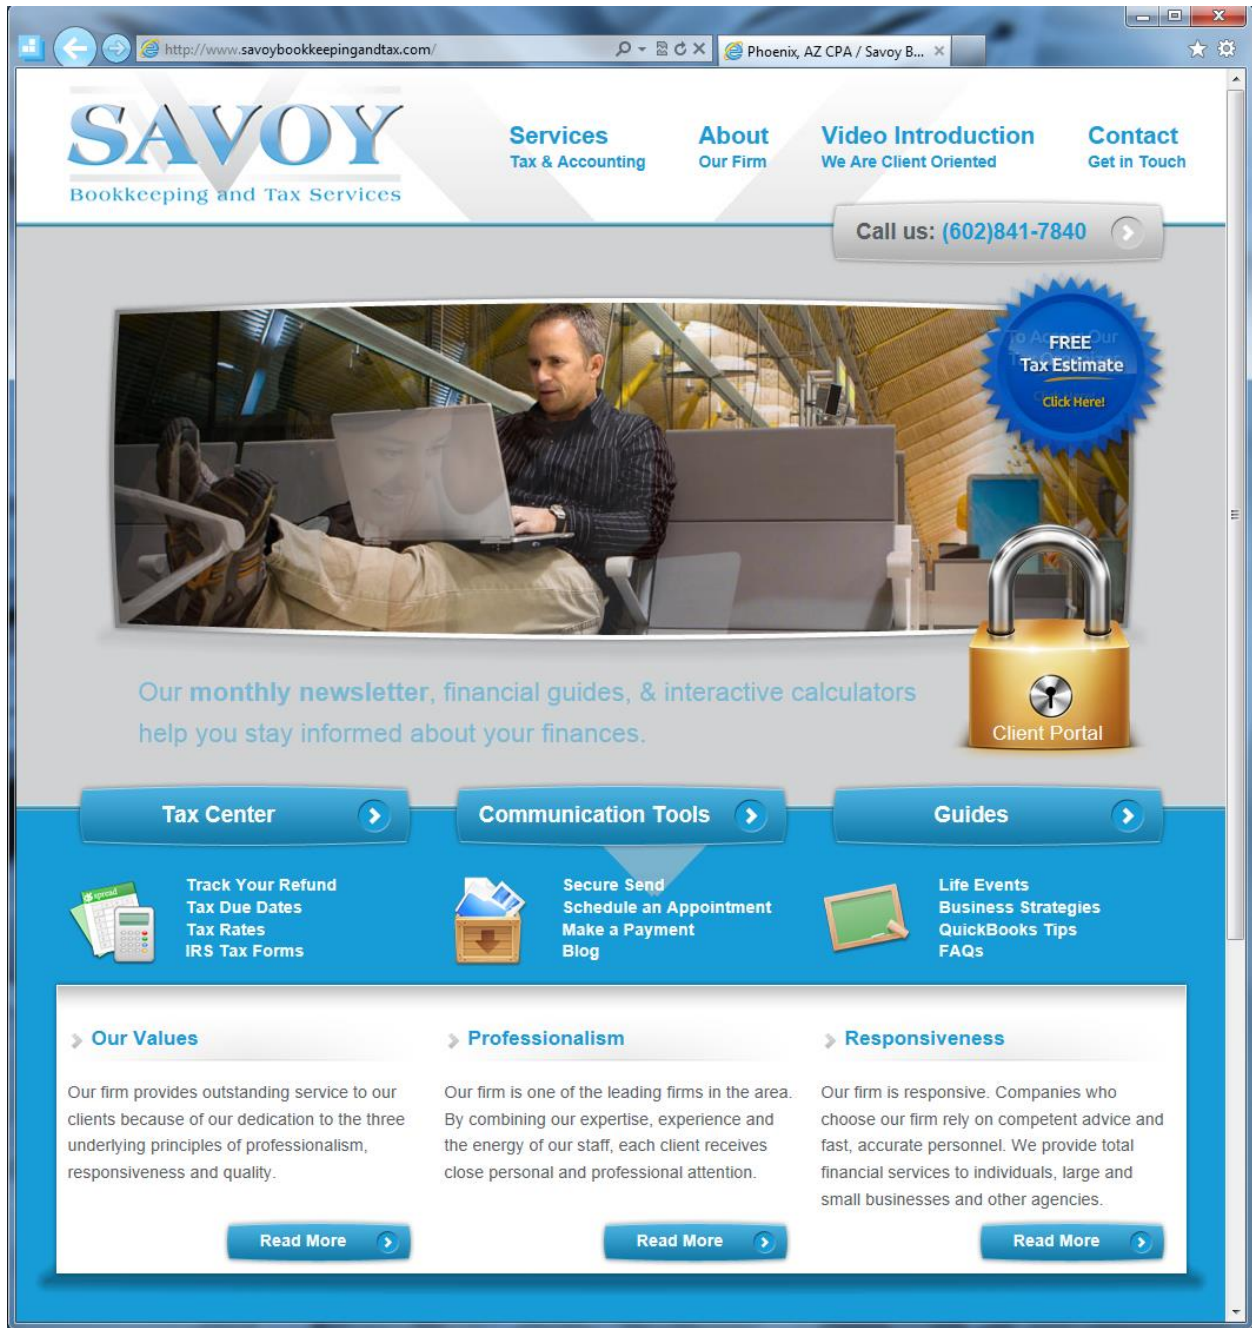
http://www.savoybookkeepingandtax.com/

Phoenix, AZ CPA / Savoy B...

SAVOY
Bookkeeping and Tax Services

Services
Tax & Accounting

About
Our Firm

Video Introduction
We Are Client Oriented

Contact
Get in Touch

Call us: (602)841-7840

FREE
Tax Estimate
Click Here!

Our monthly newsletter, financial guides, & interactive calculators help you stay informed about your finances.

Client Portal

Tax Center

Communication Tools

Guides

Track Your Refund
Tax Due Dates
Tax Rates
IRS Tax Forms

Secure Send
Schedule an Appointment
Make a Payment
Blog

Life Events
Business Strategies
QuickBooks Tips
FAQs

Our Values

Our firm provides outstanding service to our clients because of our dedication to the three underlying principles of professionalism, responsiveness and quality.

Read More

Professionalism

Our firm is one of the leading firms in the area. By combining our expertise, experience and the energy of our staff, each client receives close personal and professional attention.

Read More

Responsiveness

Our firm is responsive. Companies who choose our firm rely on competent advice and fast, accurate personnel. We provide total financial services to individuals, large and small businesses and other agencies.

Read More